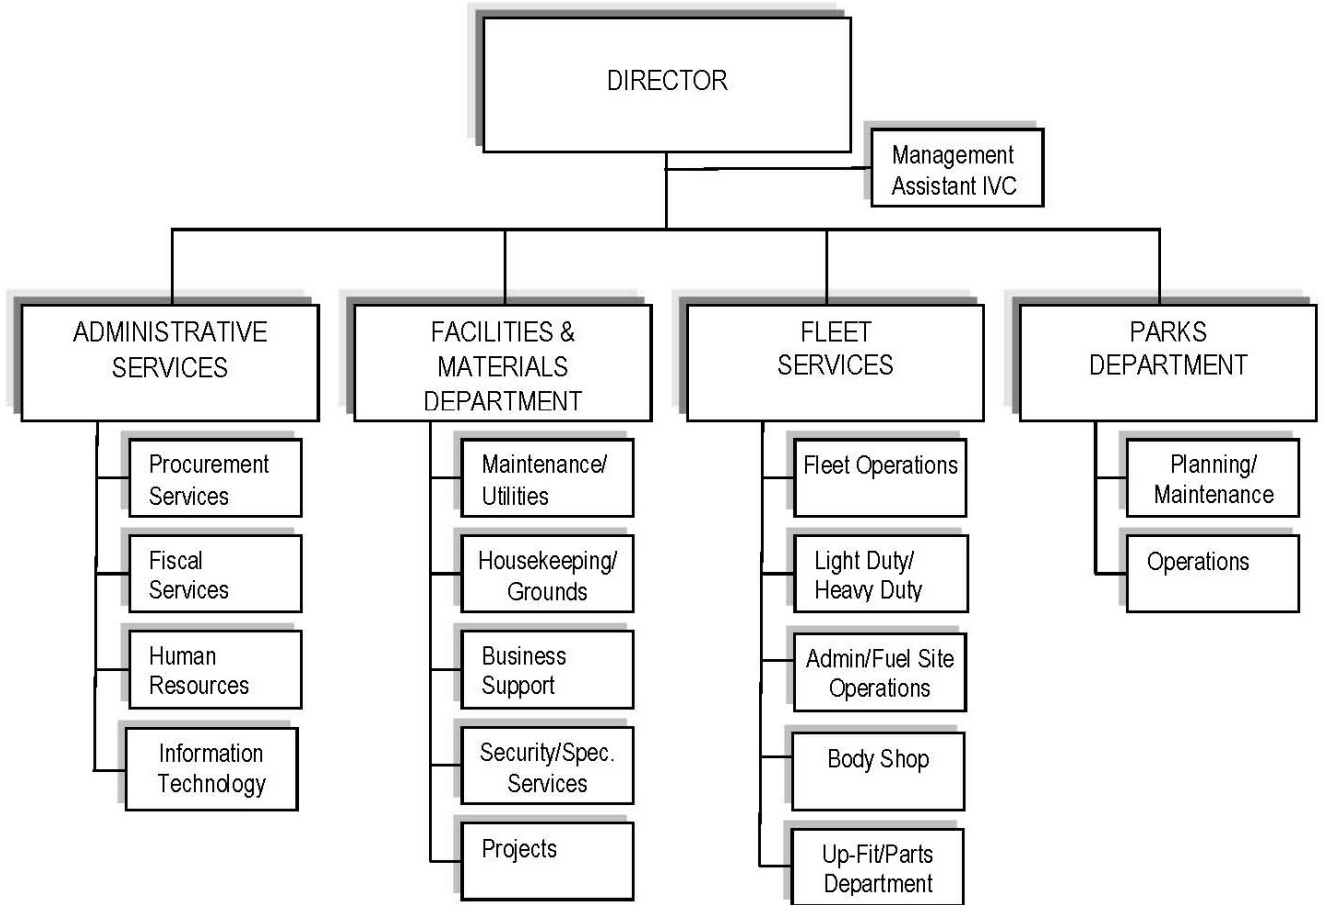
DIRECTOR

Management Assistant IVC

ADMINISTRATIVE SERVICES

Procurement Services

Fiscal Services

Human Resources

Information Technology

FACILITIES & MATERIALS DEPARTMENT

Maintenance/ Utilities

Housekeeping/ Grounds

Business Support

Security/Spec. Services

Projects

FLEET SERVICES

Fleet Operations

Light Duty/ Heavy Duty

Admin/Fuel Site Operations

Body Shop

Up-Fit/Parts Department

PARKS DEPARTMENT

Planning/ Maintenance

Operations